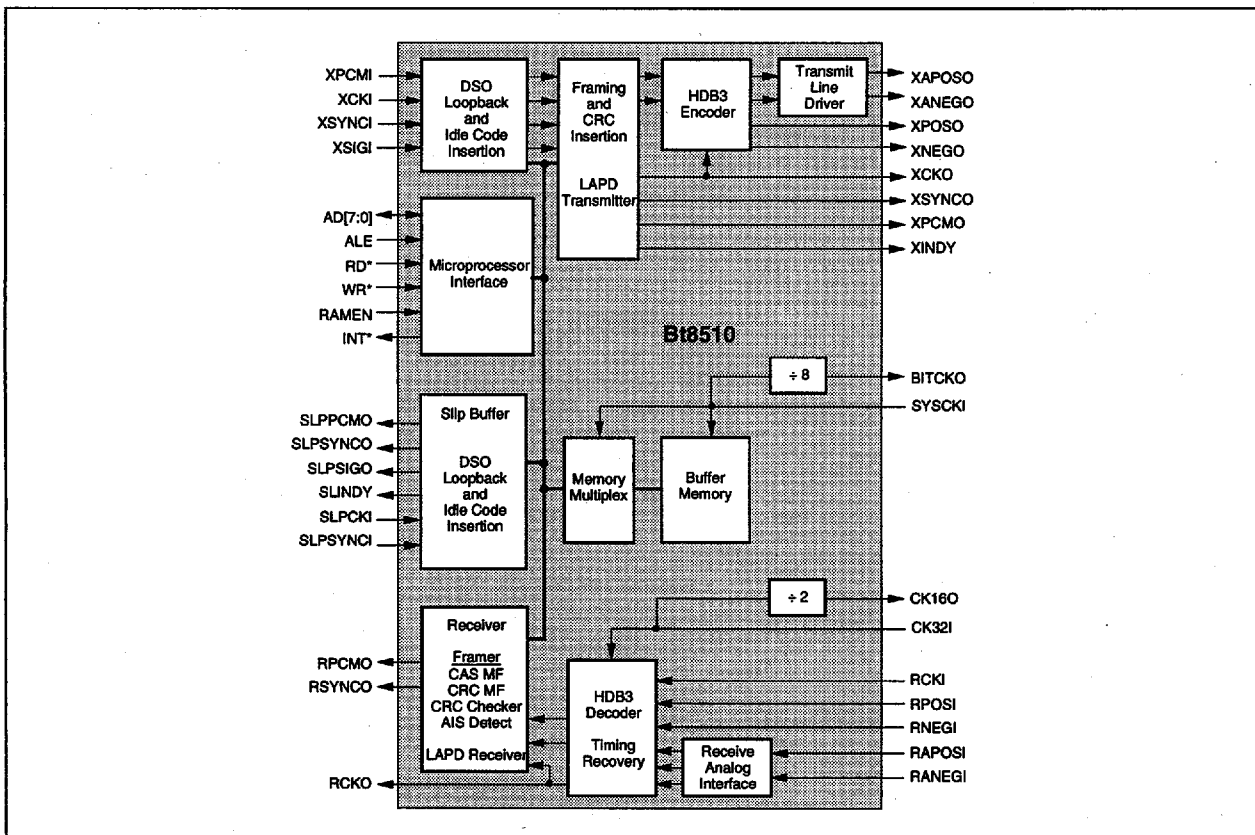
XPCMI
XCKI
XSYNCI
XSIGI

DSO Loopback and Idle Code Insertion

Framing and CRC Insertion

LAPD Transmitter

HDB3 Encoder

Transmit Line Driver

XAPOSO
XANEGO
XPOSO
XNEGO
XCKO
XSYNCO
XPCMO
XINDY

AD[7:0]
ALE
RD*
WR*
RAMEN
INT*

Microprocessor Interface

Bt8510

÷ 8

BITCKO
SYSCKI

SLPPCMO
SLPSYNCO
SLPSIGO
SLINDY
SLPCKI
SLPSYNCI

Slip Buffer

DSO Loopback and Idle Code Insertion

Memory Multiplex

Buffer Memory

÷ 2

CK16O
CK32I

Receiver

Framer
CAS MF
CRC MF
CRC Checker
AIS Detect

LAPD Receiver

RPCMO
RSYNCO

HDB3 Decoder

Timing Recovery

Receive Analog Interface

RCKI
RPOSI
RNEGI
RAPOSI
RANEGI

RCKO